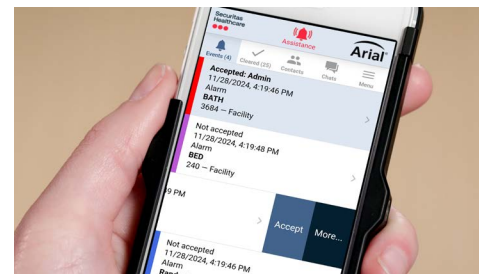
Securitas Healthcare

Assistance

Arial

Events (4)
Closed (25)
Contacts
Chats
Menu

Accepted: Admin
11/28/2024, 4:19:46 PM
Alarm
BATH
3684 – Facility

Not accepted
11/28/2024, 4:19:48 PM
Alarm
BED
240 – Facility

9 PM

Accept
More...

Not accepted
11/28/2024, 4:19:46 PM
Alarm
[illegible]